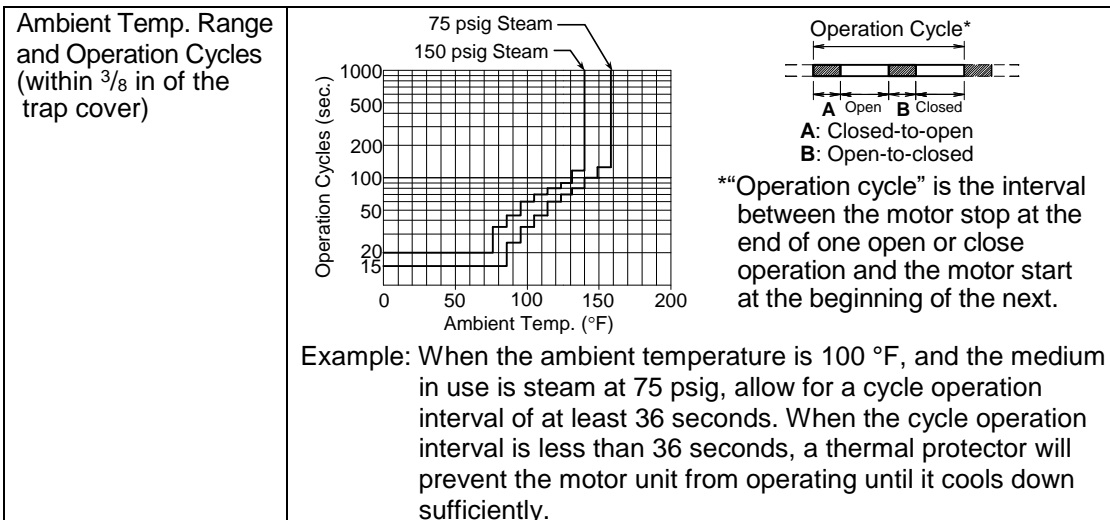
| Ambient Temp. Range and Operation Cycles (within $^3/_8$ in of the trap cover) | 75 psig Steam<br>150 psig Steam<br>1000<br>500<br>200<br>100<br>50<br>20<br>15<br>Operation Cycles (sec.)<br>0 50 100 150 200<br>Ambient Temp. (°F)<br>Operation Cycle\*<br>A Open B Closed<br>**A**: Closed-to-open<br>**B**: Open-to-closed<br>\*"Operation cycle" is the interval between the motor stop at the end of one open or close operation and the motor start at the beginning of the next.<br>Example: When the ambient temperature is 100 °F, and the medium in use is steam at 75 psig, allow for a cycle operation interval of at least 36 seconds. When the cycle operation interval is less than 36 seconds, a thermal protector will prevent the motor unit from operating until it cools down sufficiently. |
|---|---|